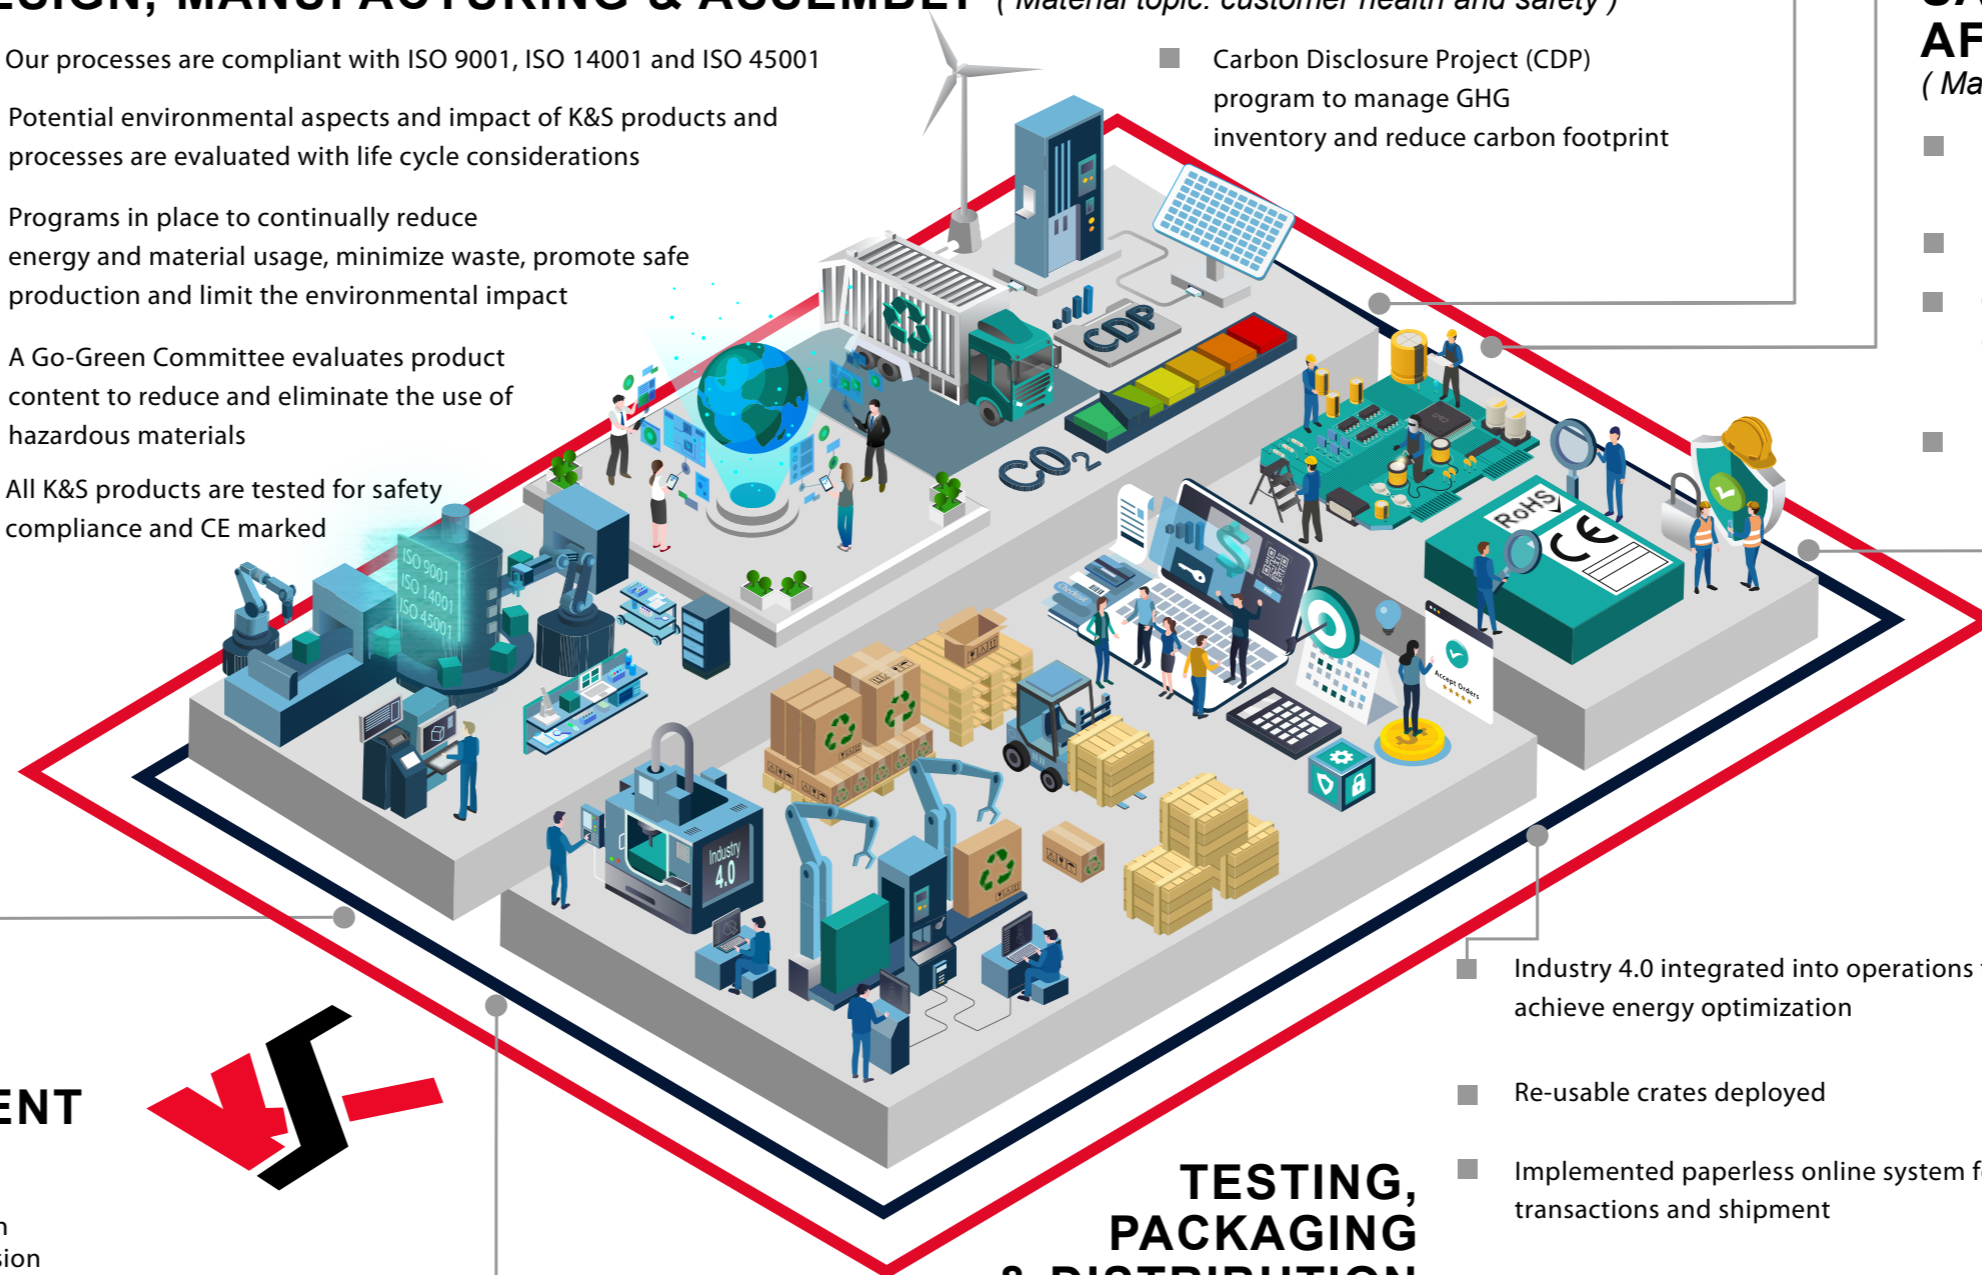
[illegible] ( Material topic: customer health and safety )

Our processes are compliant with ISO 9001, ISO 14001 and ISO 45001

Potential environmental aspects and impact of K&S products and processes are evaluated with life cycle considerations

Programs in place to continually reduce energy and material usage, minimize waste, promote safe production and limit the environmental impact

A Go-Green Committee evaluates product content to reduce and eliminate the use of hazardous materials

All K&S products are tested for safety compliance and CE marked

Carbon Disclosure Project (CDP) program to manage GHG inventory and reduce carbon footprint

AF
( Ma

ISO 9001
ISO 14001
ISO 45001

CDP

$CO_2$

RoHS

CE

Industry 4.0

Accept Orders

Industry 4.0 integrated into operations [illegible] achieve energy optimization

Re-usable crates deployed

Implemented paperless online system f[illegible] transactions and shipment

ENT

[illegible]
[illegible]sion

TESTING, PACKAGING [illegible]